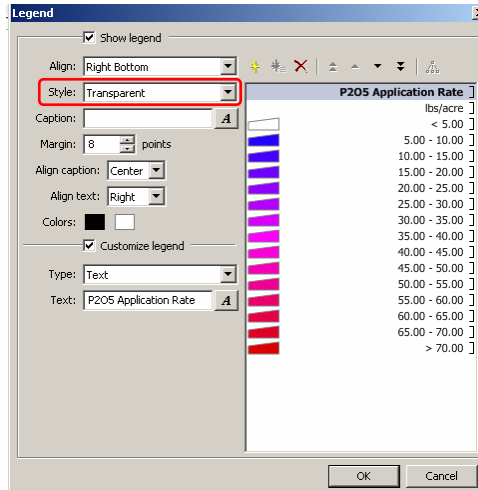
Legend

Show legend

Align: Right Bottom

Style: Transparent

Caption:

Margin: 8 points

Align caption: Center

Align text: Right

Colors:

Customize legend

Type: Text

Text: P2O5 Application Rate

P2O5 Application Rate
lbs/acre
< 5.00
5.00 - 10.00
10.00 - 15.00
15.00 - 20.00
20.00 - 25.00
25.00 - 30.00
30.00 - 35.00
35.00 - 40.00
40.00 - 45.00
45.00 - 50.00
50.00 - 55.00
55.00 - 60.00
60.00 - 65.00
65.00 - 70.00
> 70.00

OK
Cancel